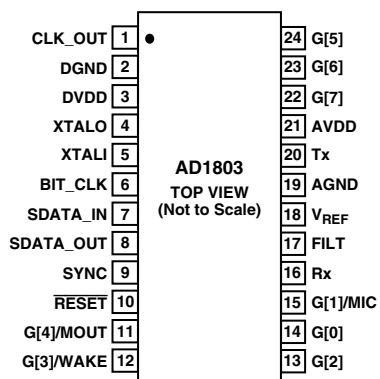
CLK_OUT 1
DGND 2
DVDD 3
XTALO 4
XTALI 5
BIT_CLK 6
SDATA_IN 7
SDATA_OUT 8
SYNC 9
$\overline{\text{RESET}}$ 10
G[4]/MOUT 11
G[3]/WAKE 12

AD1803
TOP VIEW
(Not to Scale)

24 G[5]
23 G[6]
22 G[7]
21 AVDD
20 Tx
19 AGND
18 $V_{REF}$
17 FILT
16 Rx
15 G[1]/MIC
14 G[0]
13 G[2]